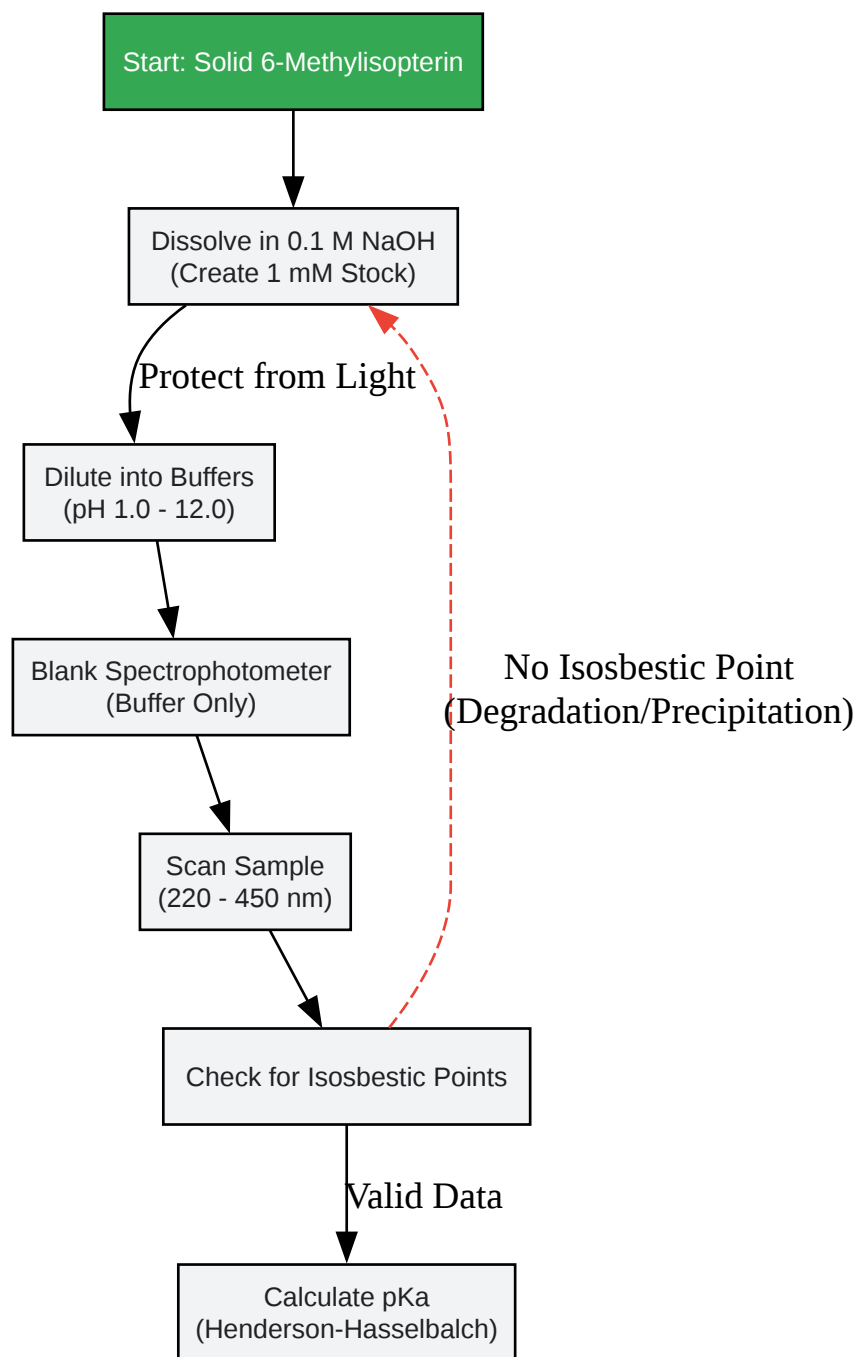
Start: Solid 6-Methylisopterin

Dissolve in 0.1 M NaOH
(Create 1 mM Stock)

Protect from Light

Dilute into Buffers
(pH 1.0 - 12.0)

Blank Spectrophotometer
(Buffer Only)

Scan Sample
(220 - 450 nm)

No Isosbestic Point
(Degradation/Precipitation)

Check for Isosbestic Points

Valid Data

Calculate pKa
(Henderson-Hasselbalch)